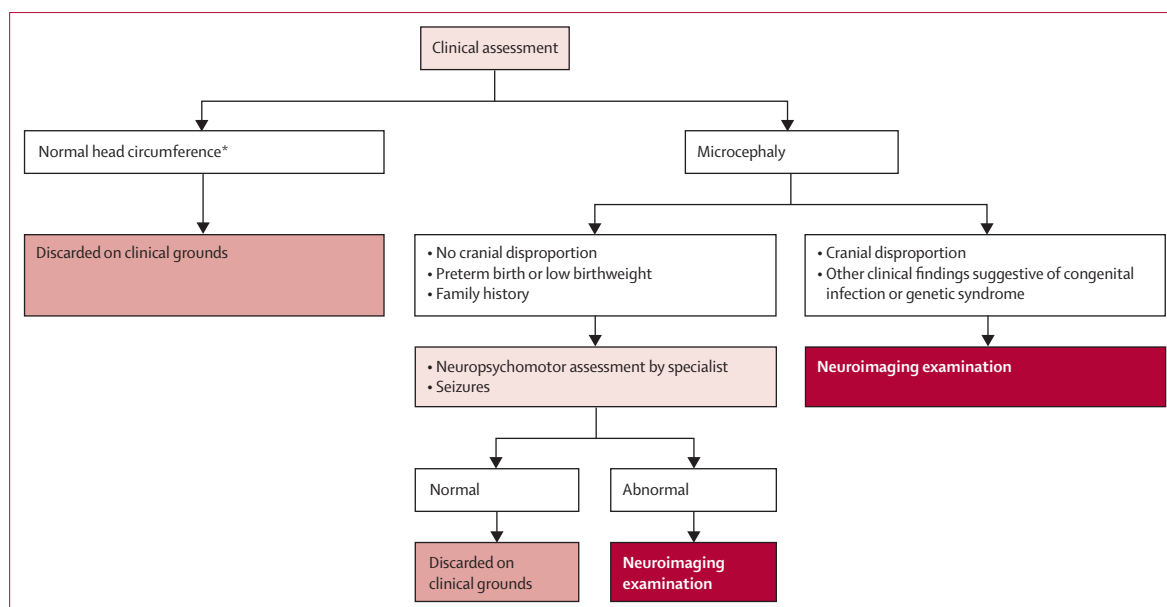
Clinical assessment

Normal head circumference*

Discarded on clinical grounds

Microcephaly

• No cranial disproportion
• Preterm birth or low birthweight
• Family history

• Cranial disproportion
• Other clinical findings suggestive of congenital infection or genetic syndrome

Neuroimaging examination

• Neuropsychomotor assessment by specialist
• Seizures

Normal

Abnormal

Discarded on clinical grounds

Neuroimaging examination